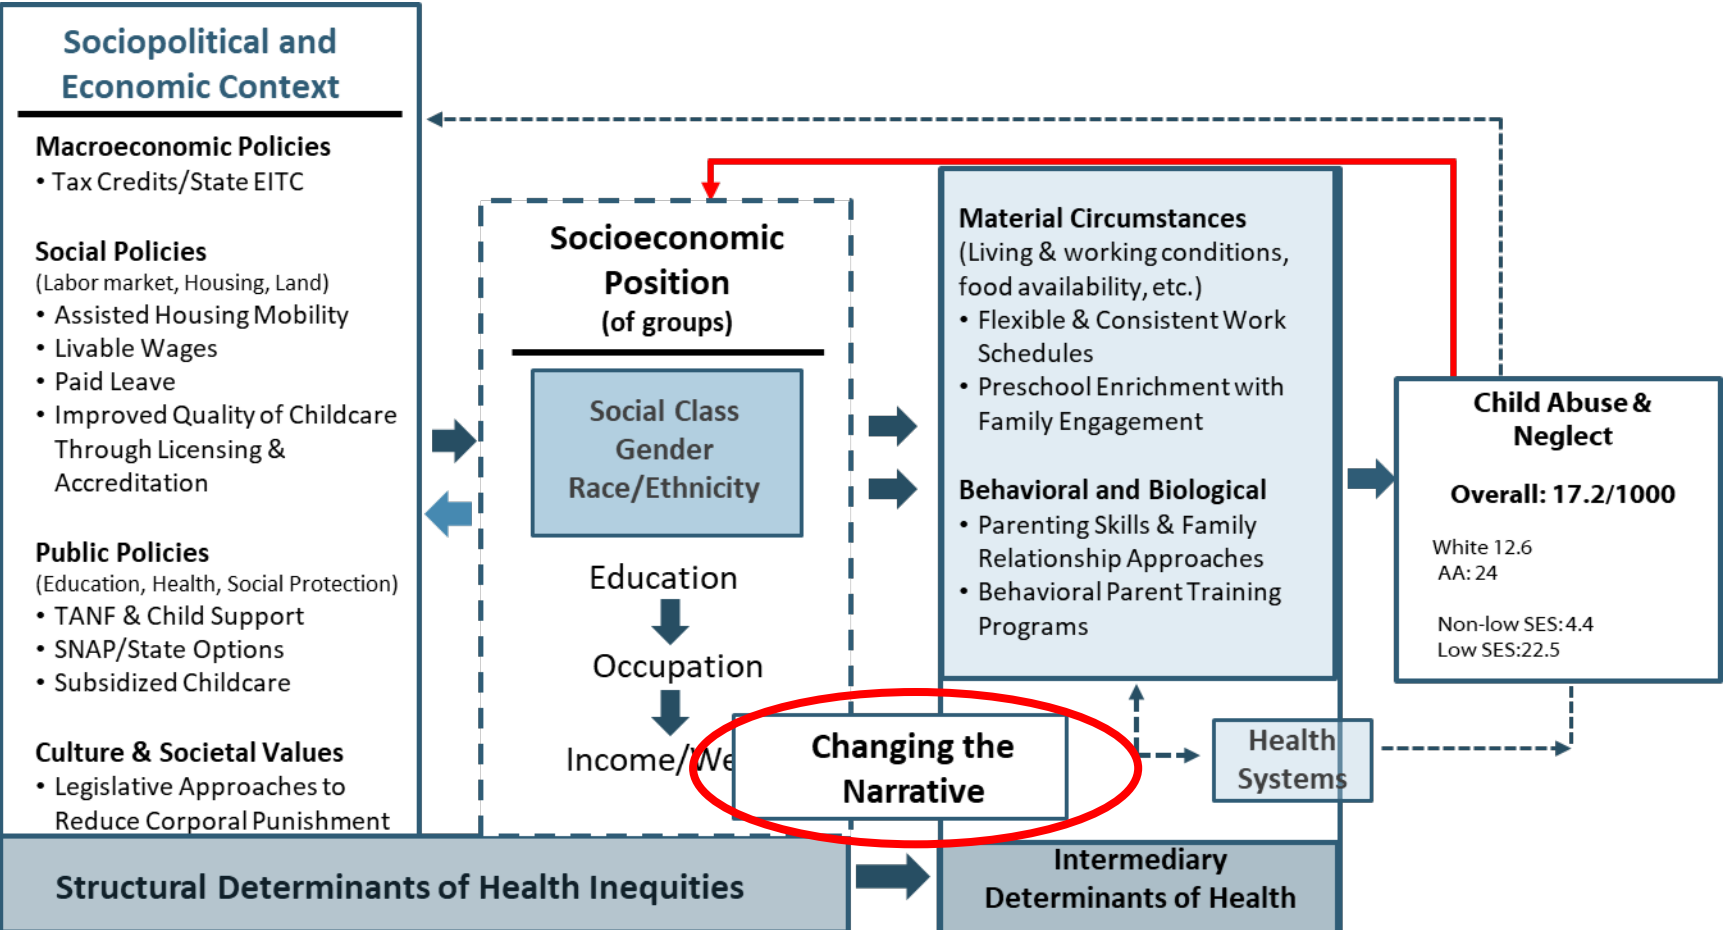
Sociopolitical and Economic Context

Macroeconomic Policies
• Tax Credits/State EITC

Social Policies
(Labor market, Housing, Land)
• Assisted Housing Mobility
• Livable Wages
• Paid Leave
• Improved Quality of Childcare Through Licensing & Accreditation

Public Policies
(Education, Health, Social Protection)
• TANF & Child Support
• SNAP/State Options
• Subsidized Childcare

Culture & Societal Values
• Legislative Approaches to Reduce Corporal Punishment

Socioeconomic Position
(of groups)

Social Class
Gender
Race/Ethnicity

Education
Occupation
Income/We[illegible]

Material Circumstances
(Living & working conditions, food availability, etc.)
• Flexible & Consistent Work Schedules
• Preschool Enrichment with Family Engagement

Behavioral and Biological
• Parenting Skills & Family Relationship Approaches
• Behavioral Parent Training Programs

Child Abuse & Neglect

Overall: 17.2/1000

White 12.6
AA: 24

Non-low SES: 4.4
Low SES: 22.5

Changing the Narrative

Health Systems

Structural Determinants of Health Inequities

Intermediary Determinants of Health